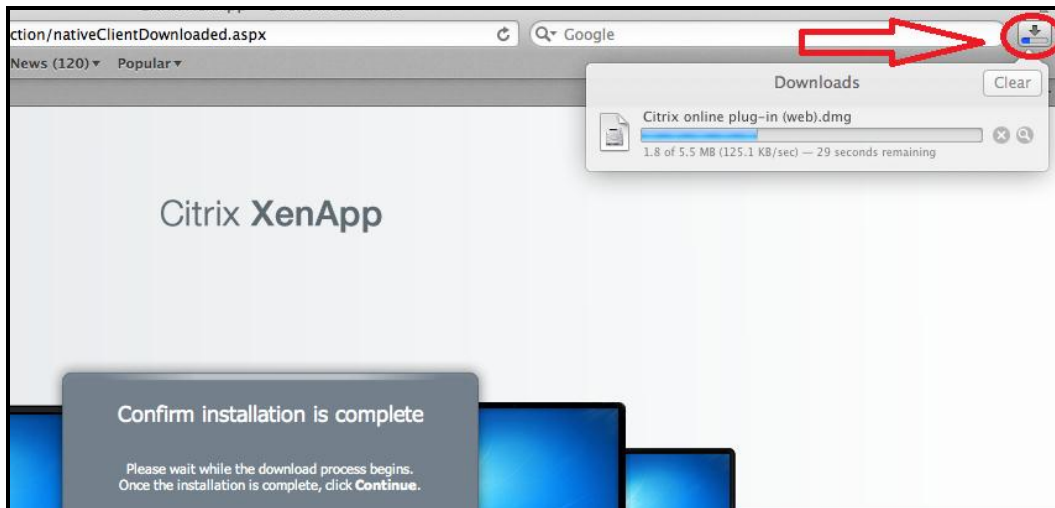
ction/nativeClientDownloaded.aspx

Google

News (120) ▾ Popular ▾

Downloads

Clear

Citrix online plug-in (web).dmg

1.8 of 5.5 MB (125.1 KB/sec) — 29 seconds remaining

Citrix XenApp

Confirm installation is complete

Please wait while the download process begins. Once the installation is complete, click **Continue**.